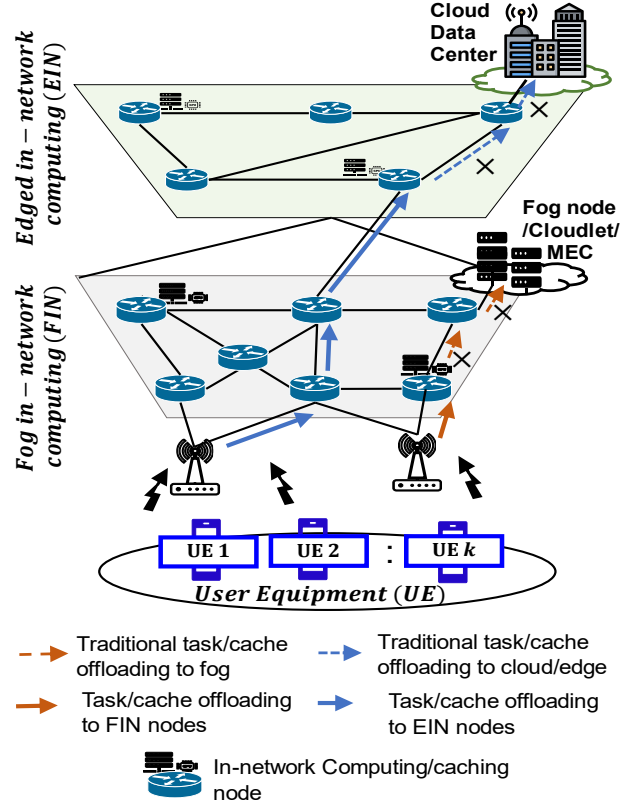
Cloud Data Center

Edged in − network computing (EIN)

Fog node /Cloudlet/ MEC

Fog in − network computing (FIN)

UE 1

UE 2

:

UE $k$

User Equipment (UE)

Traditional task/cache offloading to fog

Traditional task/cache offloading to cloud/edge

Task/cache offloading to FIN nodes

Task/cache offloading to EIN nodes

In-network Computing/caching node